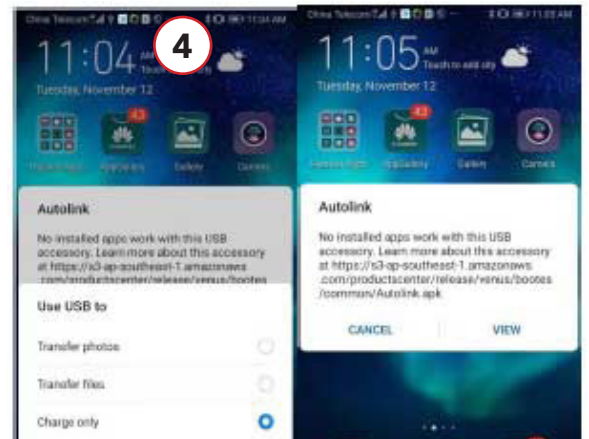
China Telecom 11:04 AM

4

11:04 AM Touch to add city

Tuesday, November 12

Featured Apps AppGallery Gallery Camera

43

Autolink

No installed apps work with this USB accessory. Learn more about this accessory at https://s3-ap-southeast-1.amazonaws.com/productcenter/release/venus/bootes

Use USB to

Transfer photos

Transfer files

Charge only

China Telecom 11:05 AM

11:05 AM Touch to add city

Tuesday, November 12

Featured Apps AppGallery Gallery Camera

43

Autolink

No installed apps work with this USB accessory. Learn more about this accessory at https://s3-ap-southeast-1.amazonaws.com/productcenter/release/venus/bootes/common/Autolink.apk

CANCEL

VIEW